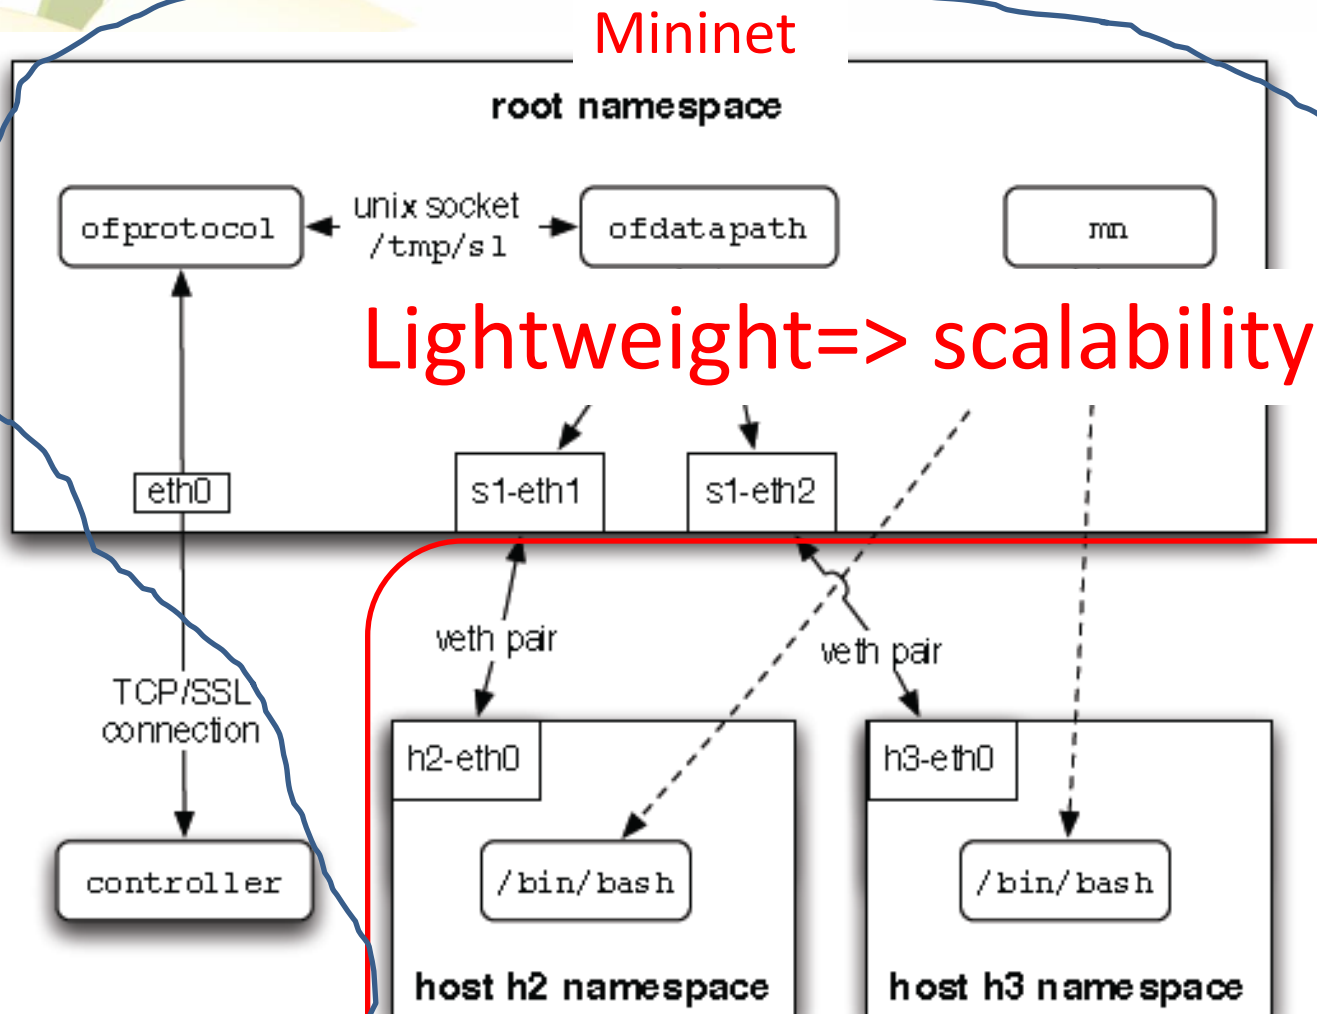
Mininet

root namespace

ofprotocol

unix socket
/tmp/s1

ofdatapath

mn

Lightweight=> scalability

eth0

s1-eth1

s1-eth2

veth pair

veth pair

TCP/SSL
connection

h2-eth0

h3-eth0

controller

/bin/bash

/bin/bash

host h2 namespace

host h3 namespace